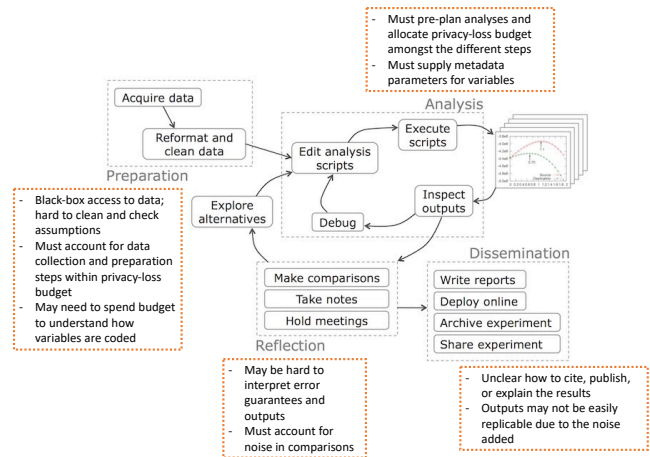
- Must pre-plan analyses and allocate privacy-loss budget amongst the different steps
- Must supply metadata parameters for variables

Acquire data

Reformat and clean data

Preparation

Analysis

Edit analysis scripts

Execute scripts

Inspect outputs

Debug

Explore alternatives

- Black-box access to data; hard to clean and check assumptions
- Must account for data collection and preparation steps within privacy-loss budget
- May need to spend budget to understand how variables are coded

Make comparisons

Take notes

Hold meetings

Reflection

Dissemination

Write reports

Deploy online

Archive experiment

Share experiment

- May be hard to interpret error guarantees and outputs
- Must account for noise in comparisons

- Unclear how to cite, publish, or explain the results
- Outputs may not be easily replicable due to the noise added